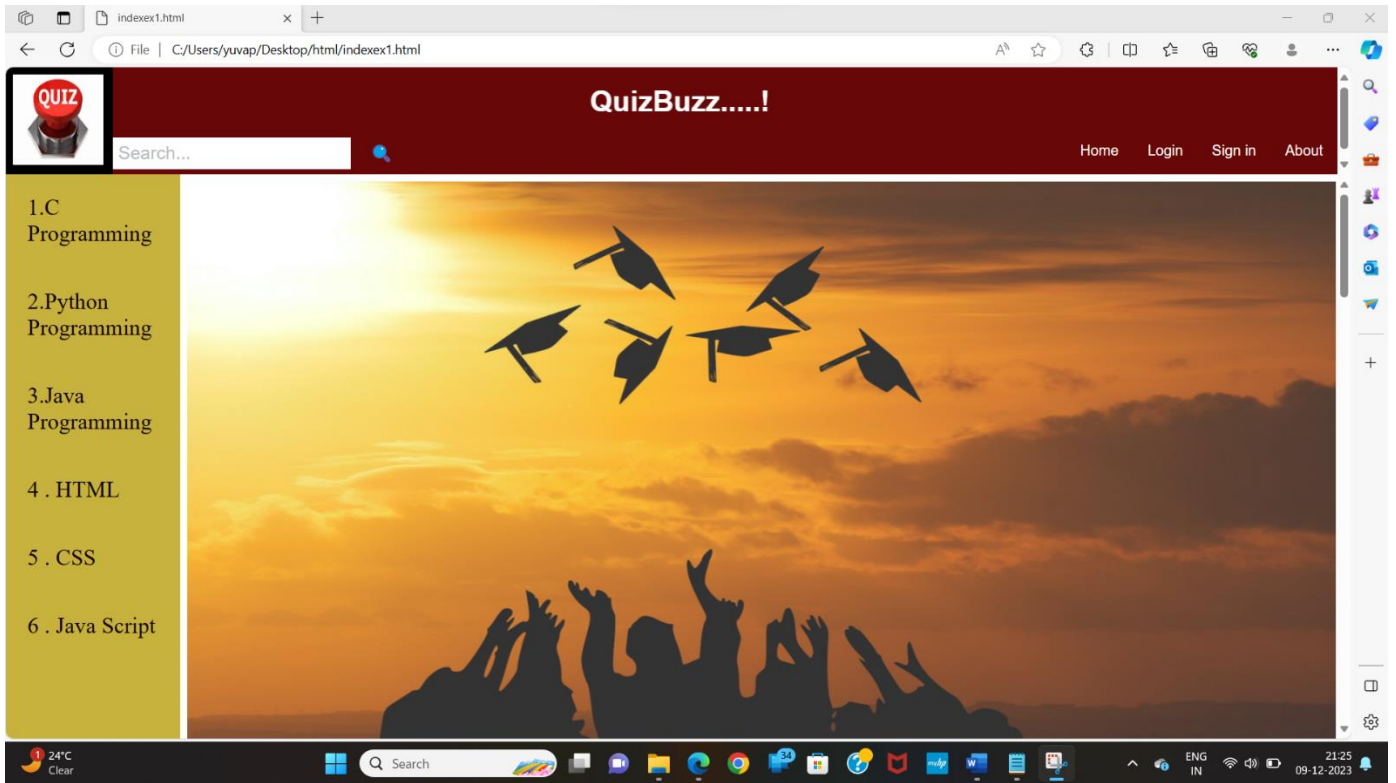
indexex1.html

File | C:/Users/yuvap/Desktop/html/indexex1.html

QUIZ

QuizBuzz.....!

Search...

Home Login Sign in About

1.C Programming

2.Python Programming

3.Java Programming

4 . HTML

5 . CSS

6 . Java Script

24°C
Clear

Search

ENG
IN

21:25
09-12-2023